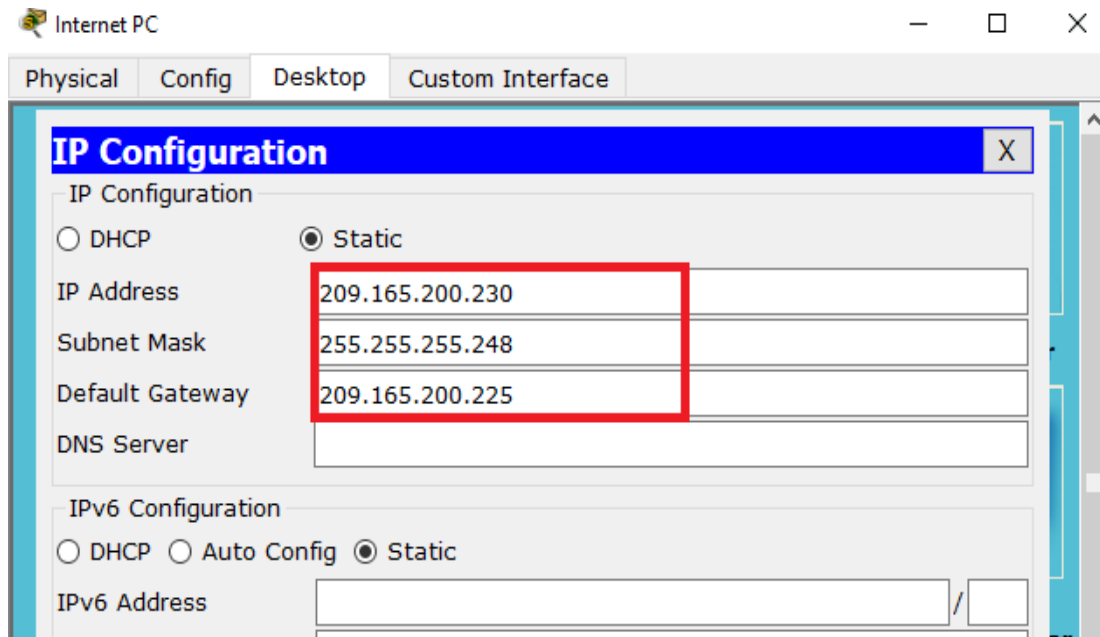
Internet PC

Physical Config Desktop Custom Interface

IP Configuration X

IP Configuration

DHCP Static

IP Address 209.165.200.230

Subnet Mask 255.255.255.248

Default Gateway 209.165.200.225

DNS Server

IPv6 Configuration

DHCP Auto Config Static

IPv6 Address /